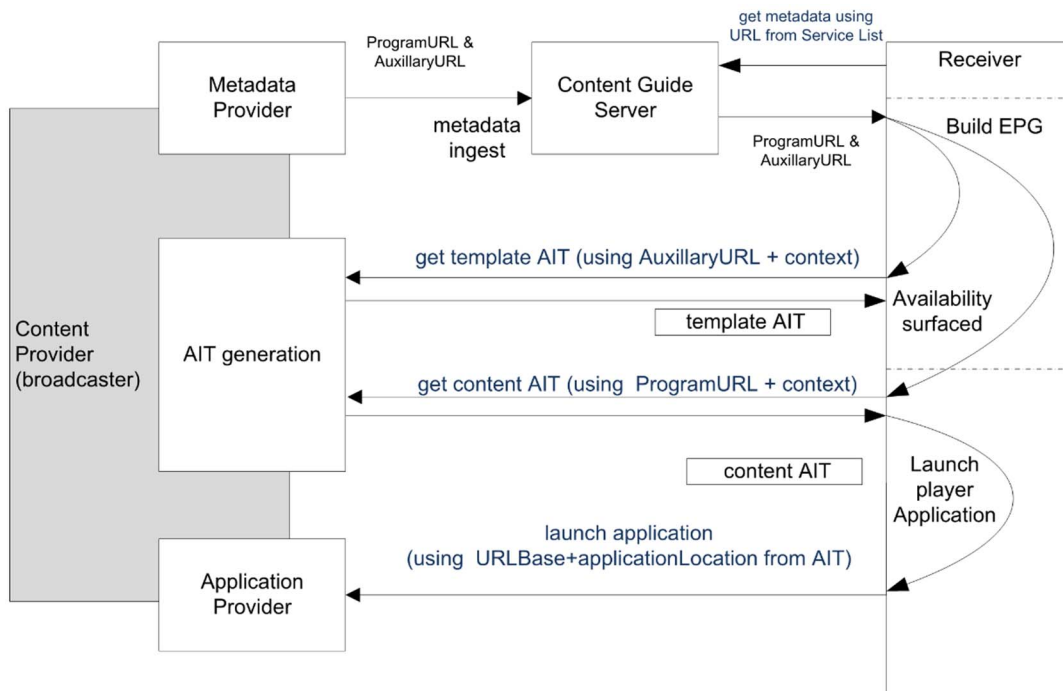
get metadata using URL from Service List

ProgramURL & AuxillaryURL

Metadata Provider

Content Guide Server

Receiver

metadata ingest

ProgramURL & AuxillaryURL

Build EPG

get template AIT (using AuxillaryURL + context)

Content Provider (broadcaster)

AIT generation

Availability surfaced

template AIT

get content AIT (using ProgramURL + context)

content AIT

Launch player Application

launch application (using URLBase+applicationLocation from AIT)

Application Provider